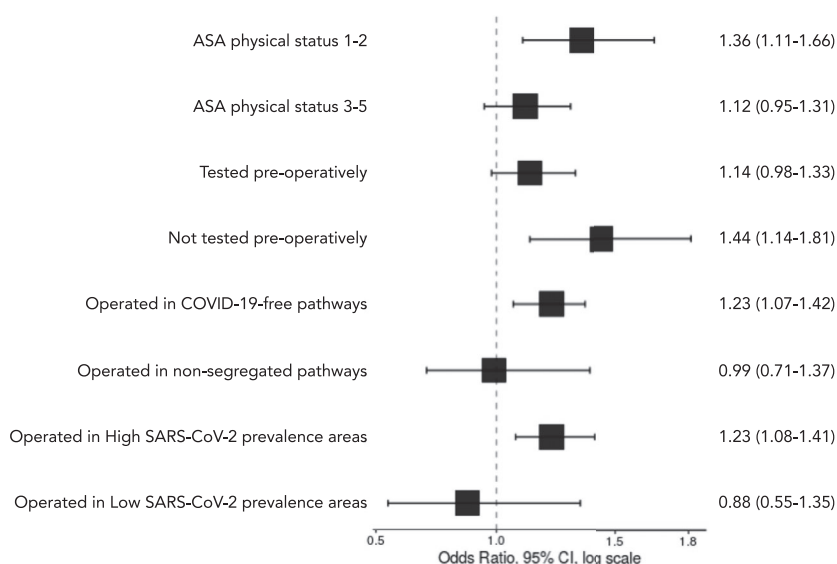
ASA physical status 1-2 1.36 (1.11-1.66)

ASA physical status 3-5 1.12 (0.95-1.31)

Tested pre-operatively 1.14 (0.98-1.33)

Not tested pre-operatively 1.44 (1.14-1.81)

Operated in COVID-19-free pathways 1.23 (1.07-1.42)

Operated in non-segregated pathways 0.99 (0.71-1.37)

Operated in High SARS-CoV-2 prevalence areas 1.23 (1.08-1.41)

Operated in Low SARS-CoV-2 prevalence areas 0.88 (0.55-1.35)

0.5 1.0 1.5 1.8

Odds Ratio, 95% CI, log scale